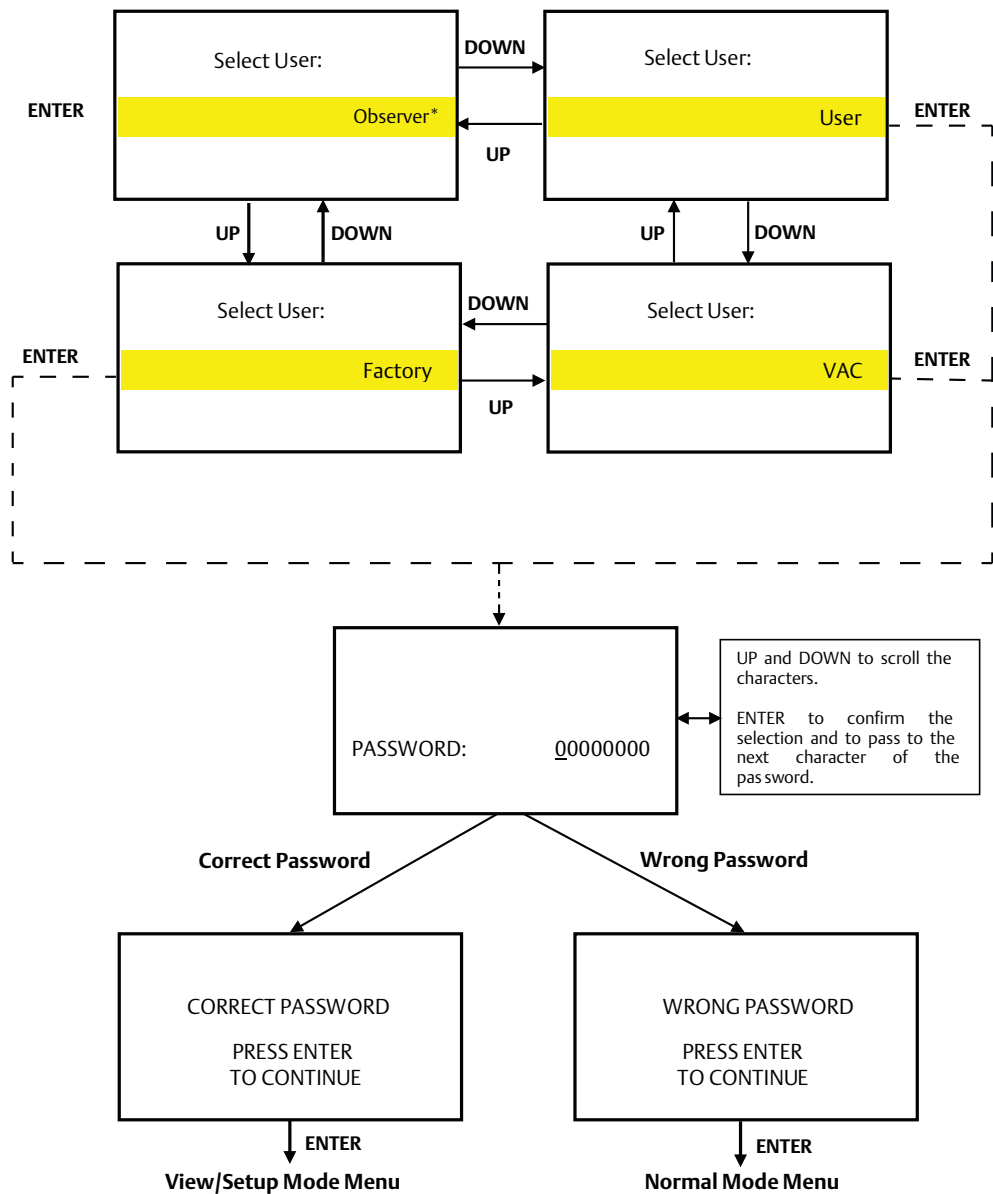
Select User:

Observer*

DOWN

UP

Select User:

User

ENTER

ENTER

UP

DOWN

UP

DOWN

Select User:

Factory

DOWN

UP

Select User:

VAC

ENTER

ENTER

PASSWORD: 00000000

UP and DOWN to scroll the characters.

ENTER to confirm the selection and to pass to the next character of the pas sword.

Correct Password

Wrong Password

CORRECT PASSWORD

PRESS ENTER
TO CONTINUE

WRONG PASSWORD

PRESS ENTER
TO CONTINUE

ENTER

View/Setup Mode Menu

ENTER

Normal Mode Menu